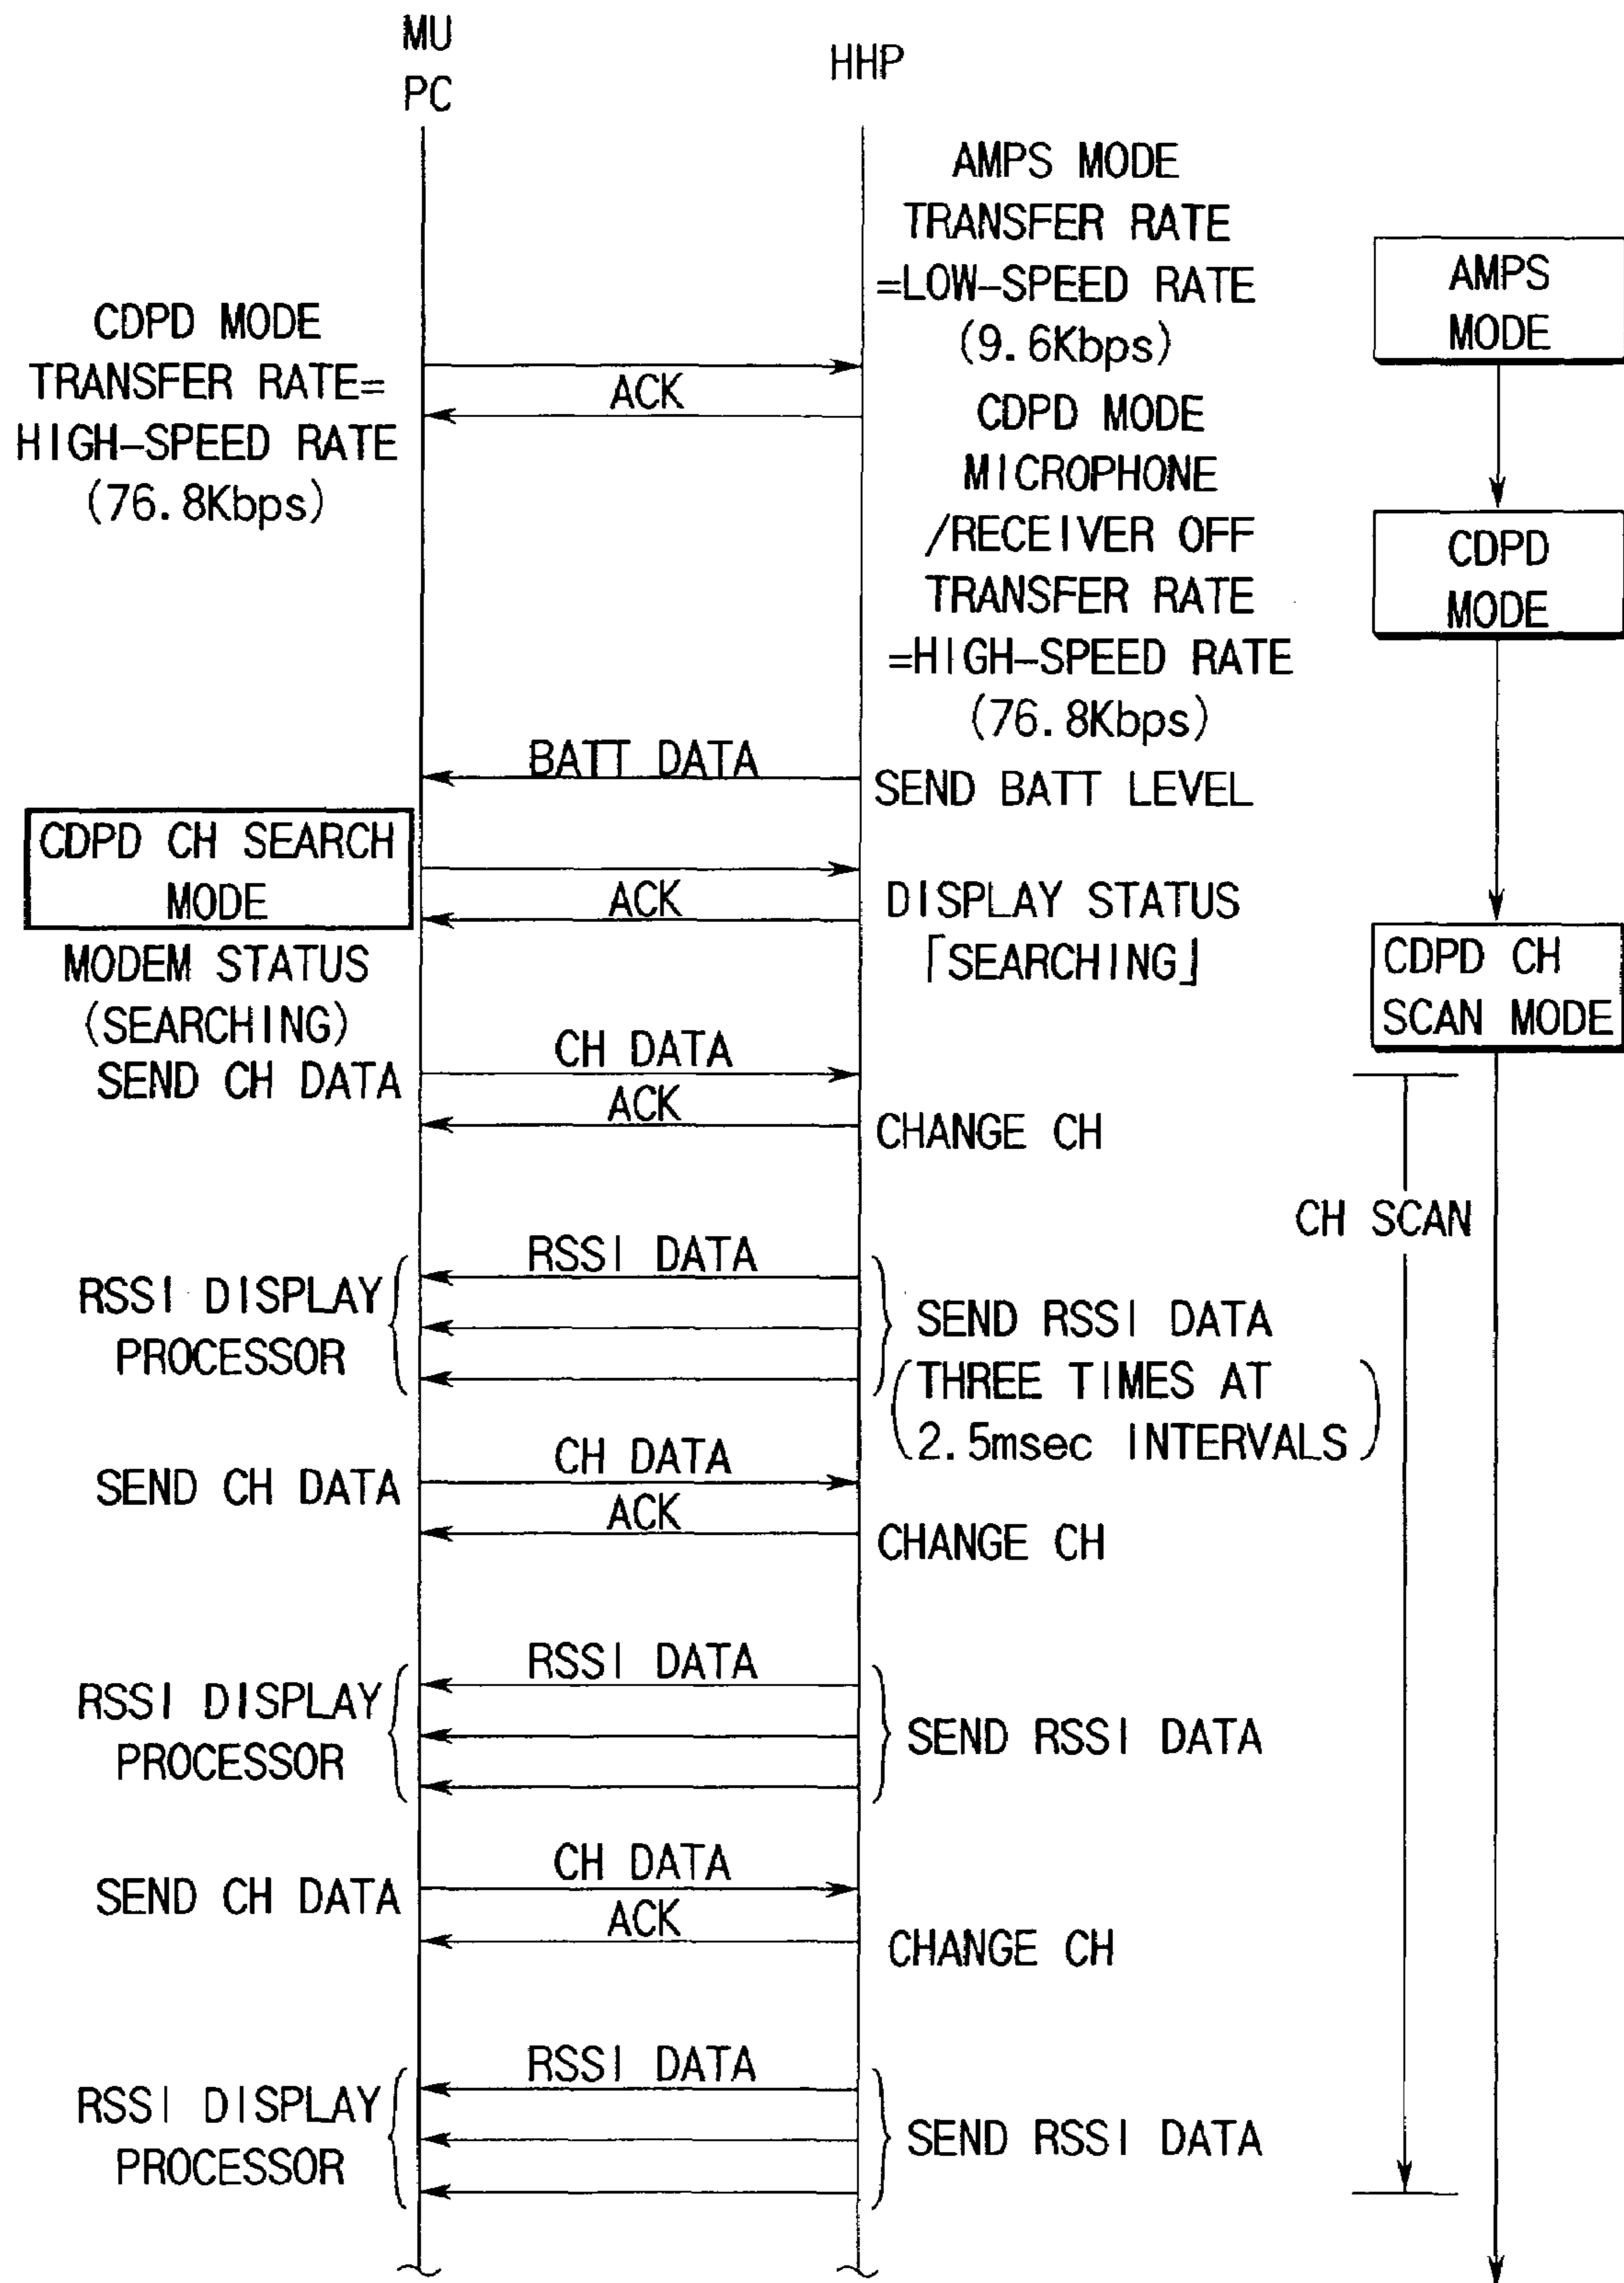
MU
PC

HHP

AMPS MODE
TRANSFER RATE
=LOW-SPEED RATE
(9.6Kbps)

AMPS
MODE

CDPD MODE
TRANSFER RATE=
HIGH-SPEED RATE
(76.8Kbps)

ACK

CDPD MODE
MICROPHONE
/RECEIVER OFF
TRANSFER RATE
=HIGH-SPEED RATE
(76.8Kbps)

CDPD
MODE

BATT DATA

SEND BATT LEVEL

CDPD CH SEARCH
MODE

ACK

DISPLAY STATUS
「SEARCHING」

MODEM STATUS
(SEARCHING)

CDPD CH
SCAN MODE

SEND CH DATA

CH DATA

ACK

CHANGE CH

CH SCAN

RSSI DATA

RSSI DISPLAY
PROCESSOR

SEND RSSI DATA
(THREE TIMES AT
2.5msec INTERVALS)

SEND CH DATA

CH DATA

ACK

CHANGE CH

RSSI DATA

RSSI DISPLAY
PROCESSOR

SEND RSSI DATA

SEND CH DATA

CH DATA

ACK

CHANGE CH

RSSI DATA

RSSI DISPLAY
PROCESSOR

SEND RSSI DATA